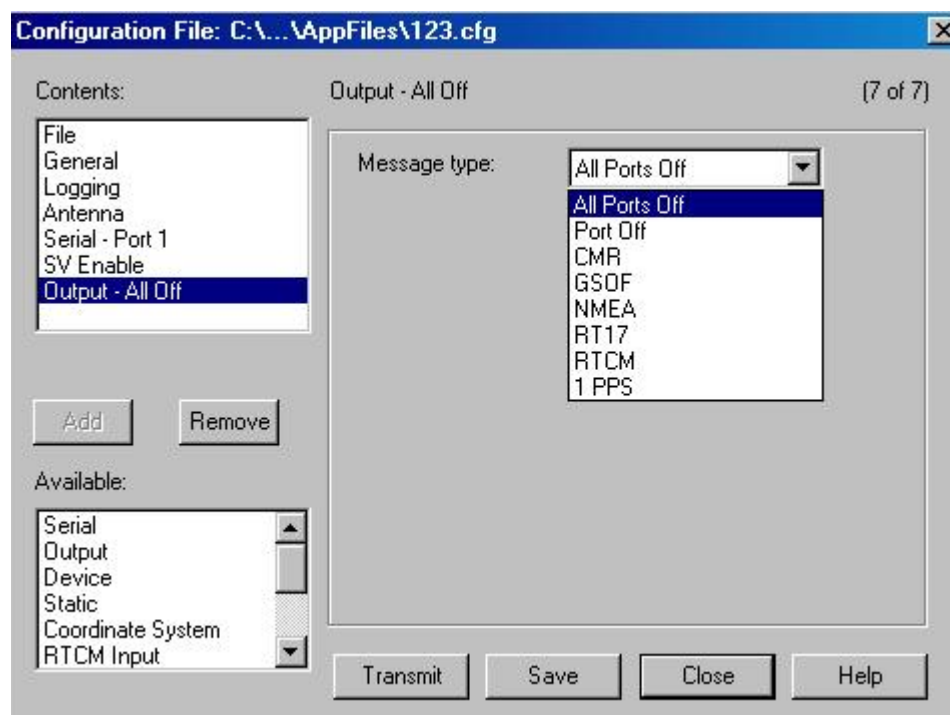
Configuration File: C:\...\AppFiles\123.cfg

Contents:

File
General
Logging
Antenna
Serial - Port 1
SV Enable
Output - All Off

Add
Remove

Available:

Serial
Output
Device
Static
Coordinate System
RTCM Input

Output - All Off

(7 of 7)

Message type:

All Ports Off

All Ports Off
Port Off
CMR
GSOF
NMEA
RT17
RTCM
1 PPS

Transmit
Save
Close
Help